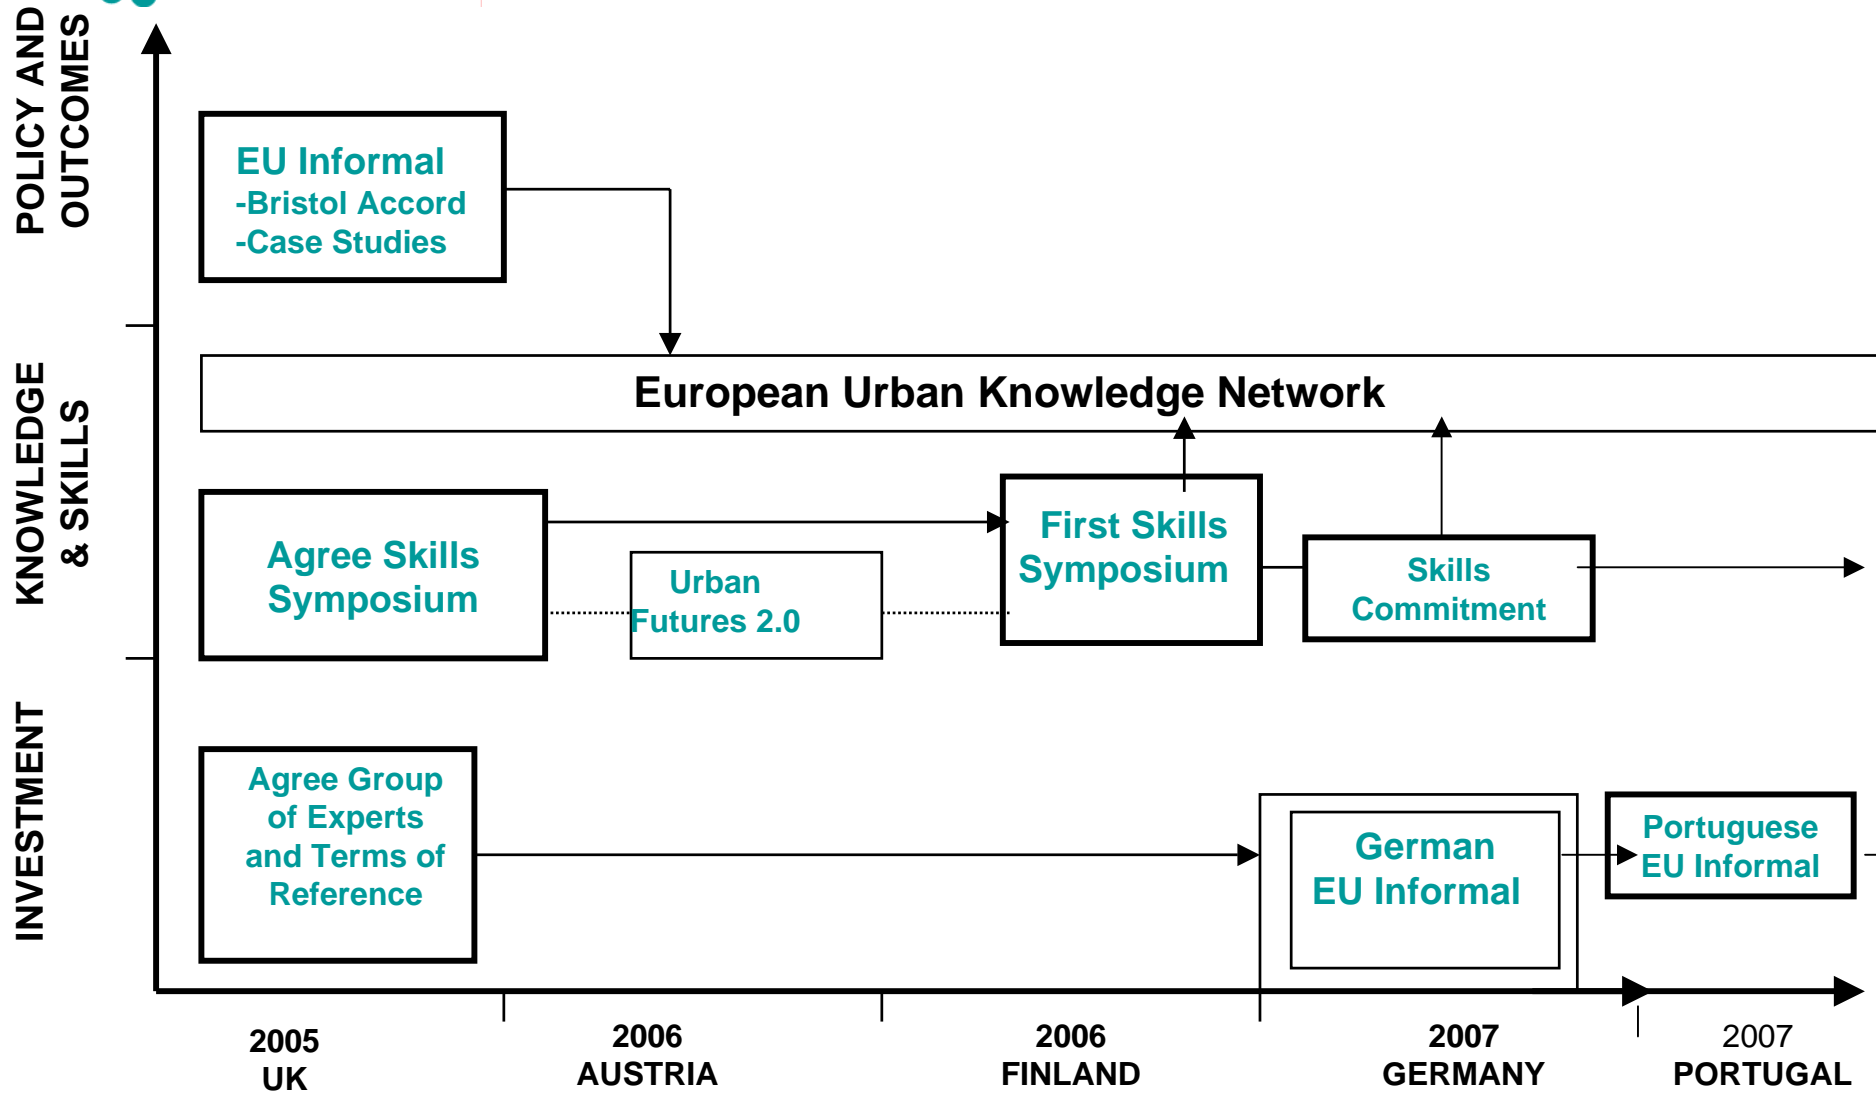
POLICY AND OUTCOMES

KNOWLEDGE & SKILLS

INVESTMENT

EU Informal
-Bristol Accord
-Case Studies

European Urban Knowledge Network

Agree Skills Symposium

Urban Futures 2.0

First Skills Symposium

Skills Commitment

Agree Group of Experts and Terms of Reference

German EU Informal

Portuguese EU Informal

2005
UK

2006
AUSTRIA

2006
FINLAND

2007
GERMANY

2007
PORTUGAL